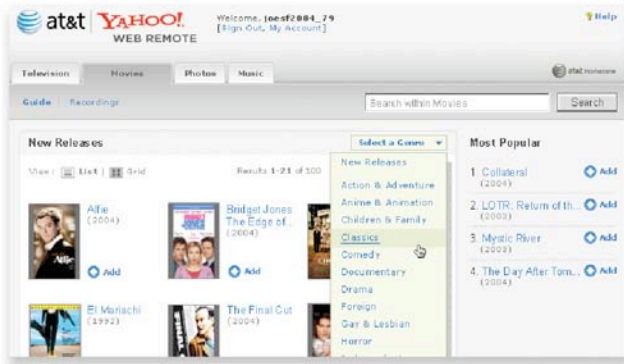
at&t | YAHOO! WEB REMOTE

Welcome, joesf2004_79
[Sign Out, My Account]

Help

Television | Movies | Photos | Music

at&t homezone

Guide | Recordings

Search within Movies

Search

New Releases

Select a Genre

View: List | Grid

Results 1-21 of 100

Alfie
(2004)

Add

Bridget Jones The Edge of...
(2004)

Add

El Mariachi
(1992)

The Final Cut
(2004)

New Releases
Action & Adventure
Anime & Animation
Children & Family
Classics
Comedy
Documentary
Drama
Foreign
Gay & Lesbian
Horror

Most Popular

1. Collateral
(2004)
Add

2. LOTR: Return of th...
(2003)
Add

3. Mystic River
(2003)
Add

4. The Day After Tom...
(2004)
Add